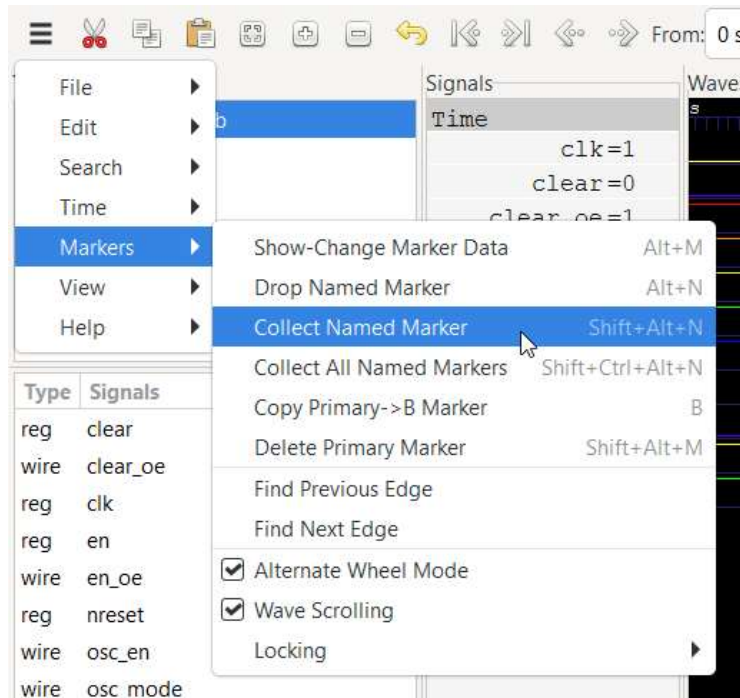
From: 0 s

File
Edit
Search
Time
Markers
View
Help

b

Signals
Time
clk=1
clear=0
clear_oe=1

Waves
s

Show-Change Marker Data Alt+M
Drop Named Marker Alt+N
Collect Named Marker Shift+Alt+N
Collect All Named Markers Shift+Ctrl+Alt+N
Copy Primary->B Marker B
Delete Primary Marker Shift+Alt+M
Find Previous Edge
Find Next Edge
Alternate Wheel Mode
Wave Scrolling
Locking

| Type | Signals |
|---|---|
| reg | clear |
| wire | clear_oe |
| reg | clk |
| reg | en |
| wire | en_oe |
| reg | nreset |
| wire | osc_en |
| wire | osc_mode |